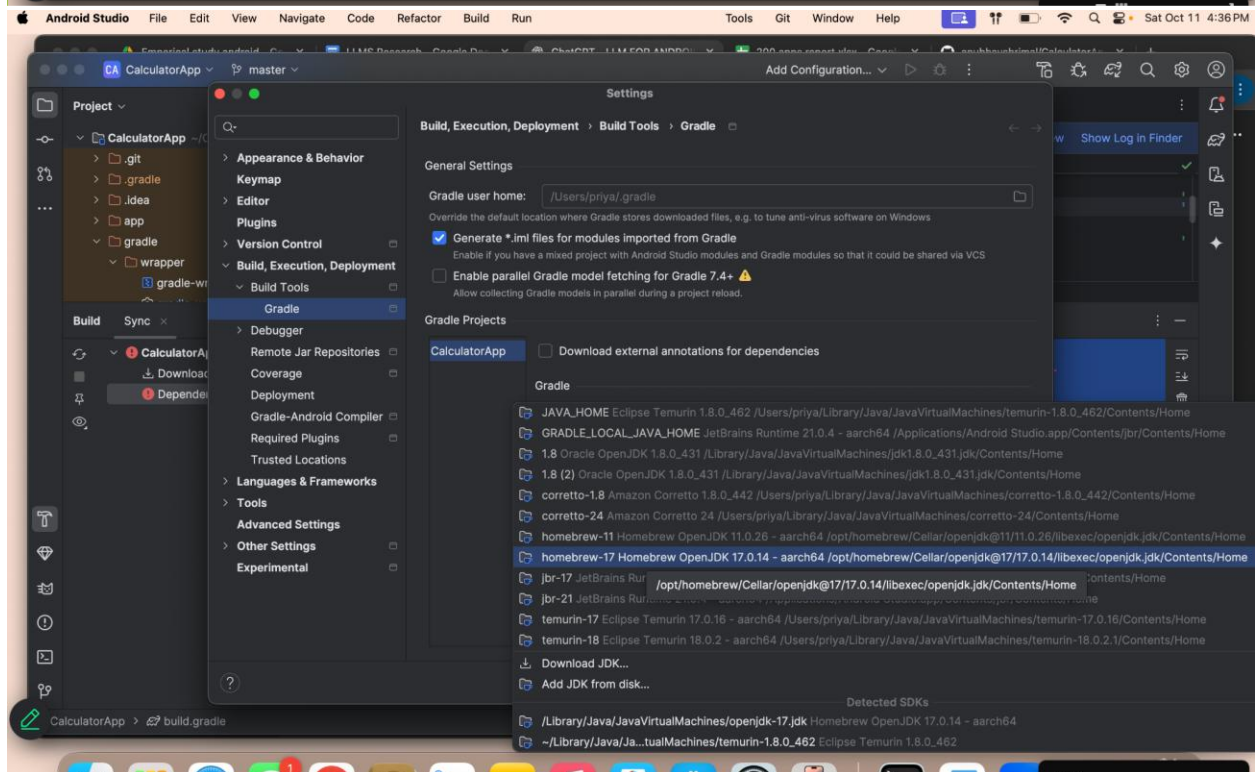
Android Studio File Edit View Navigate Code Refactor Build Run Tools Git Window Help Sat Oct 11 4:36 PM

CA CalculatorApp master Add Configuration...

Project

CalculatorApp
.git
.gradle
.idea
app
gradle
wrapper
gradle-wr

Build Sync
CalculatorAp
Download
Depende

Settings

Appearance & Behavior
Keymap
Editor
Plugins
Version Control
Build, Execution, Deployment
Build Tools
Gradle
Debugger
Remote Jar Repositories
Coverage
Deployment
Gradle-Android Compiler
Required Plugins
Trusted Locations
Languages & Frameworks
Tools
Advanced Settings
Other Settings
Experimental

Build, Execution, Deployment › Build Tools › Gradle

General Settings

Gradle user home: /Users/priya/.gradle
Override the default location where Gradle stores downloaded files, e.g. to tune anti-virus software on Windows

Generate *.iml files for modules imported from Gradle
Enable if you have a mixed project with Android Studio modules and Gradle modules so that it could be shared via VCS

Enable parallel Gradle model fetching for Gradle 7.4+
Allow collecting Gradle models in parallel during a project reload.

Gradle Projects

CalculatorApp

Download external annotations for dependencies

Gradle

Show Log in Finder

JAVA_HOME Eclipse Temurin 1.8.0_462 /Users/priya/Library/Java/JavaVirtualMachines/temurin-1.8.0_462/Contents/Home
GRADLE_LOCAL_JAVA_HOME JetBrains Runtime 21.0.4 - aarch64 /Applications/Android Studio.app/Contents/jbr/Contents/Home
1.8 Oracle OpenJDK 1.8.0_431 /Library/Java/JavaVirtualMachines/jdk1.8.0_431.jdk/Contents/Home
1.8 (2) Oracle OpenJDK 1.8.0_431 /Library/Java/JavaVirtualMachines/jdk1.8.0_431.jdk/Contents/Home
corretto-1.8 Amazon Corretto 1.8.0_442 /Users/priya/Library/Java/JavaVirtualMachines/corretto-1.8.0_442/Contents/Home
corretto-24 Amazon Corretto 24 /Users/priya/Library/Java/JavaVirtualMachines/corretto-24/Contents/Home
homebrew-11 Homebrew OpenJDK 11.0.26 - aarch64 /opt/homebrew/Cellar/openjdk@11/11.0.26/libexec/openjdk.jdk/Contents/Home
homebrew-17 Homebrew OpenJDK 17.0.14 - aarch64 /opt/homebrew/Cellar/openjdk@17/17.0.14/libexec/openjdk.jdk/Contents/Home
jbr-17 JetBrains Ru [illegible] Contents/Home
/opt/homebrew/Cellar/openjdk@17/17.0.14/libexec/openjdk.jdk/Contents/Home
jbr-21 JetBrains Ru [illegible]
temurin-17 Eclipse Temurin 17.0.16 - aarch64 /Users/priya/Library/Java/JavaVirtualMachines/temurin-17.0.16/Contents/Home
temurin-18 Eclipse Temurin 18.0.2 - aarch64 /Users/priya/Library/Java/JavaVirtualMachines/temurin-18.0.2.1/Contents/Home
Download JDK...
Add JDK from disk...
Detected SDKs
/Library/Java/JavaVirtualMachines/openjdk-17.jdk Homebrew OpenJDK 17.0.14 - aarch64
~/Library/Java/Ja...tualMachines/temurin-1.8.0_462 Eclipse Temurin 1.8.0_462

CalculatorApp › build.gradle